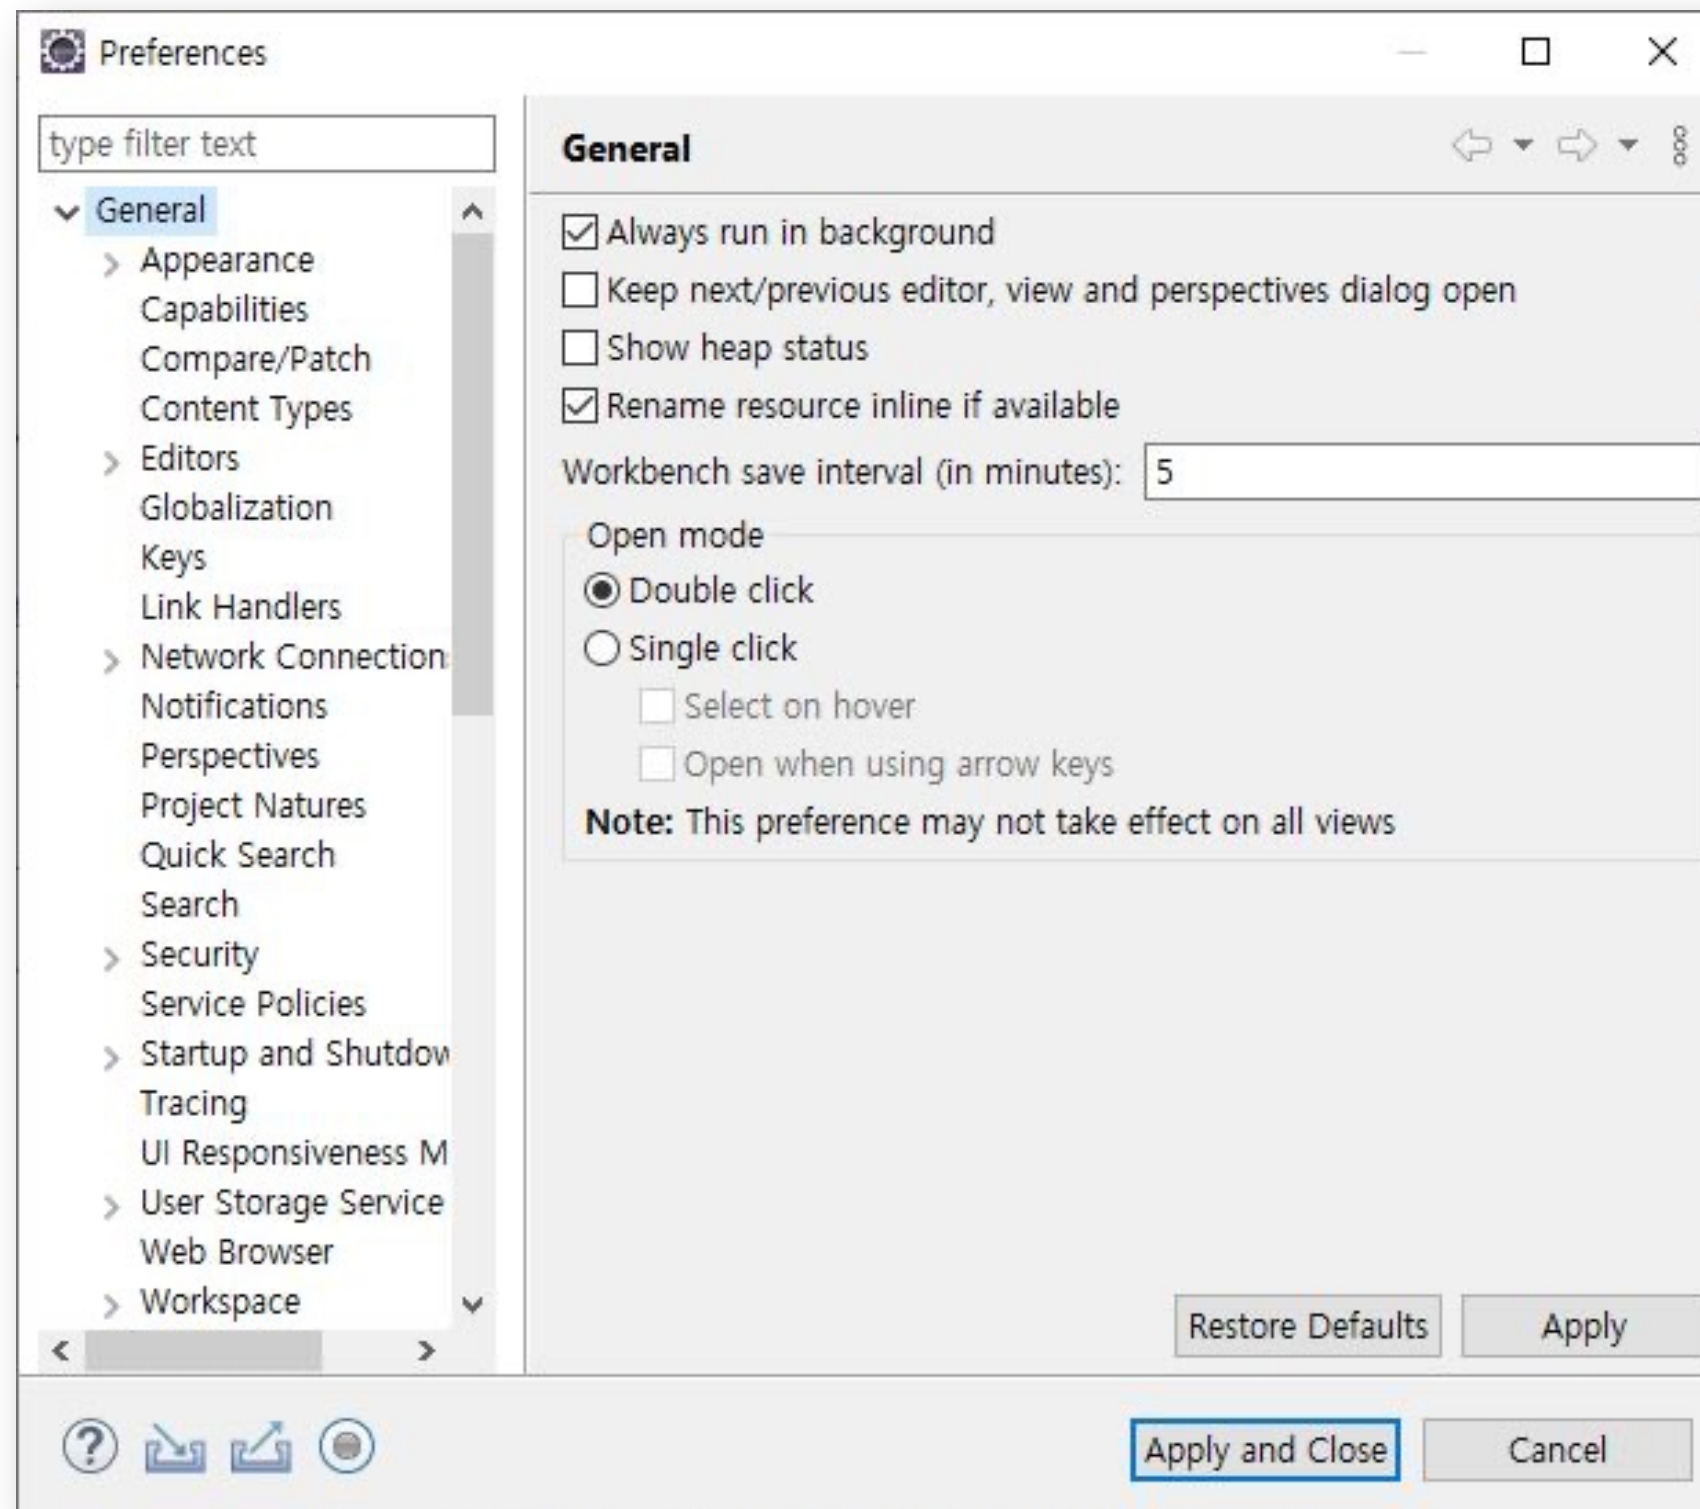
Preferences

type filter text

General
Appearance
Capabilities
Compare/Patch
Content Types
Editors
Globalization
Keys
Link Handlers
Network Connection
Notifications
Perspectives
Project Natures
Quick Search
Search
Security
Service Policies
Startup and Shutdow
Tracing
UI Responsiveness M
User Storage Service
Web Browser
Workspace

General

Always run in background
Keep next/previous editor, view and perspectives dialog open
Show heap status
Rename resource inline if available
Workbench save interval (in minutes): 5

Open mode
Double click
Single click
Select on hover
Open when using arrow keys
**Note:** This preference may not take effect on all views

Restore Defaults
Apply

Apply and Close
Cancel